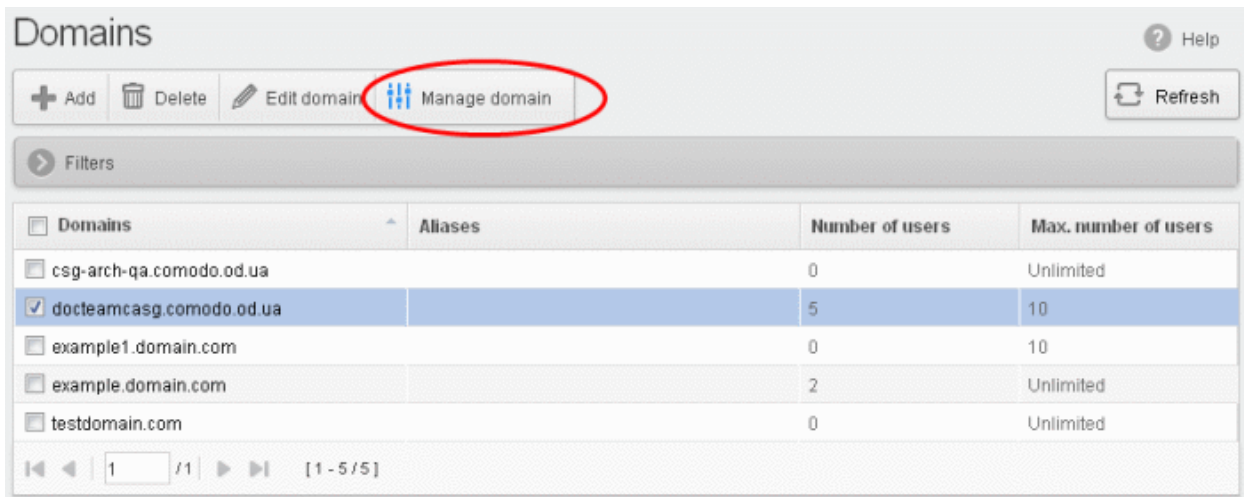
Domains

Help

Add Delete Edit domain Manage domain

Refresh

Filters

| Domains | Aliases | Number of users | Max. number of users |
|---|---|---|---|
| csg-arch-qa.comodo.od.ua | | 0 | Unlimited |
| docteamcasg.comodo.od.ua | | 5 | 10 |
| example1.domain.com | | 0 | 10 |
| example.domain.com | | 2 | Unlimited |
| testdomain.com | | 0 | Unlimited |

1 /1 [1 - 5 / 5]